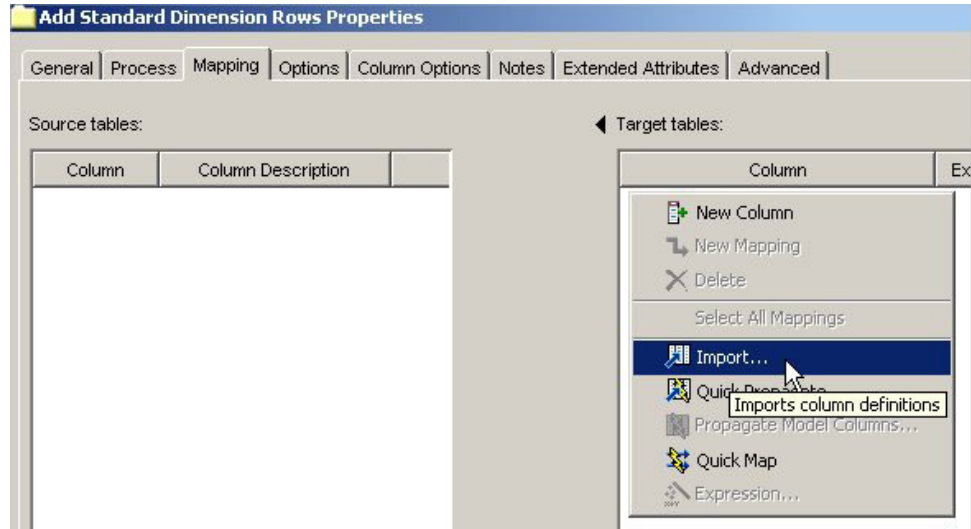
Add Standard Dimension Rows Properties

General | Process | Mapping | Options | Column Options | Notes | Extended Attributes | Advanced

Source tables:

| Column | Column Description | |
|---|---|---|

Target tables:

| Column | Ex |
|---|---|

New Column
New Mapping
Delete
Select All Mappings
Import...
Quick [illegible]
Imports column definitions
Propagate Model Columns...
Quick Map
Expression...